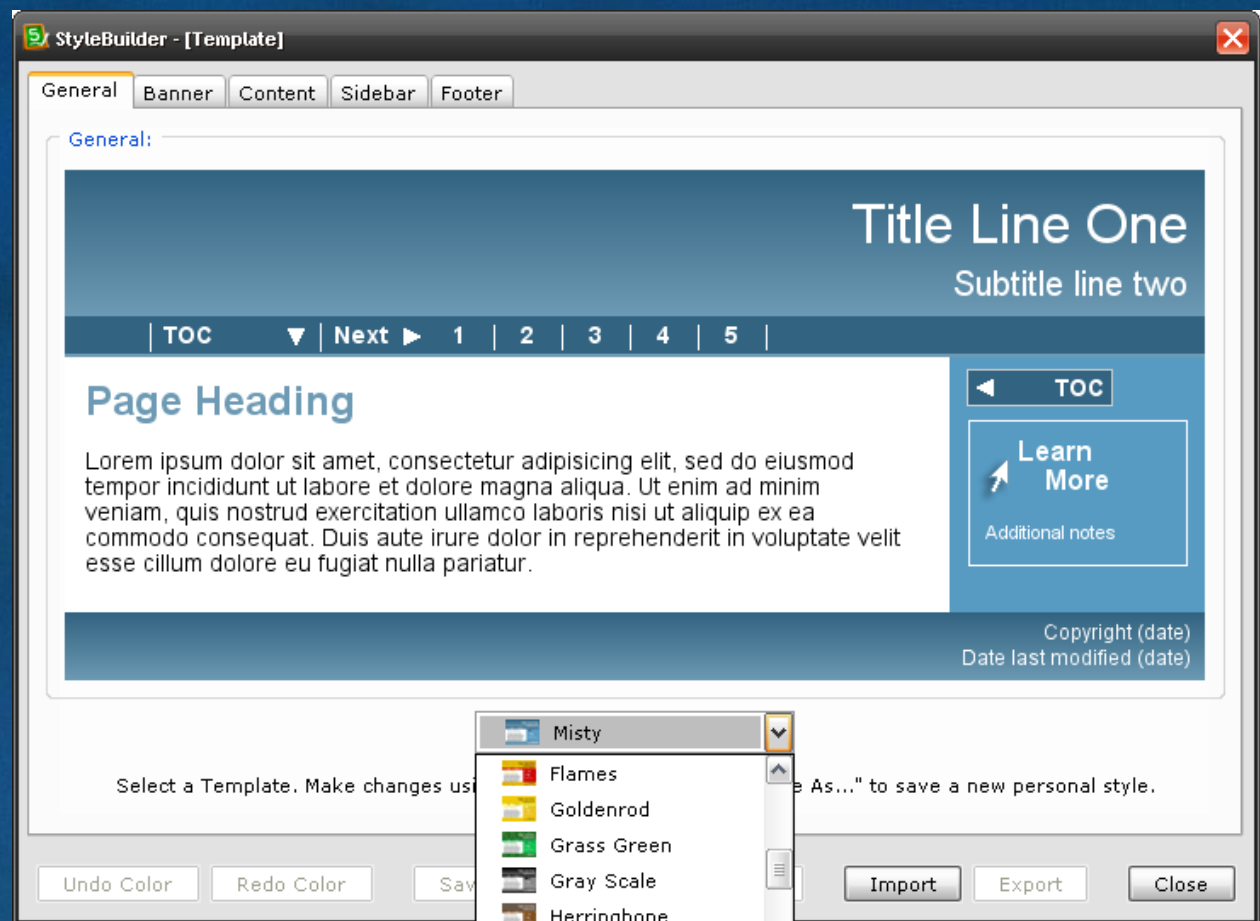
StyleBuilder - [Template]

General | Banner | Content | Sidebar | Footer

General:

Title Line One

Subtitle line two

| TOC ▼ | Next ▶ 1 | 2 | 3 | 4 | 5 |

Page Heading

Lorem ipsum dolor sit amet, consectetur adipisicing elit, sed do eiusmod tempor incididunt ut labore et dolore magna aliqua. Ut enim ad minim veniam, quis nostrud exercitation ullamco laboris nisi ut aliquip ex ea commodo consequat. Duis aute irure dolor in reprehenderit in voluptate velit esse cillum dolore eu fugiat nulla pariatur.

◀ TOC

Learn More

Additional notes

Copyright (date)
Date last modified (date)

Misty

Select a Template. Make changes usi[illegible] e As..." to save a new personal style.

Flames
Goldenrod
Grass Green
Gray Scale
Herringbone

Undo Color | Redo Color | Sav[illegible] | Import | Export | Close